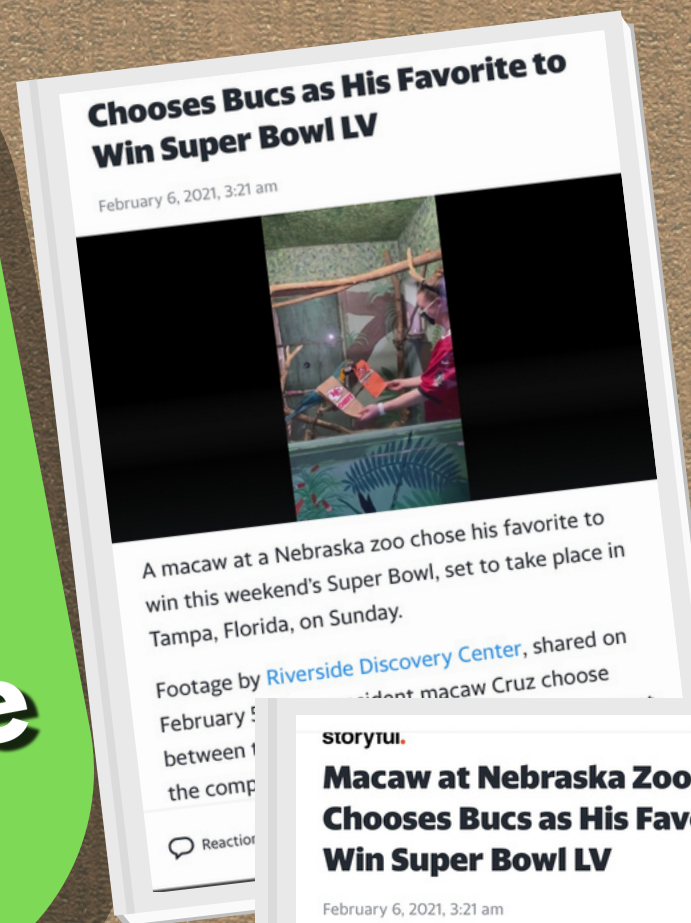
Chooses Bucs as His Favorite to Win Super Bowl LV

February 6, 2021, 3:21 am

A macaw at a Nebraska zoo chose his favorite to win this weekend's Super Bowl, set to take place in Tampa, Florida, on Sunday.

Footage by Riverside Discovery Center, shared on February 5 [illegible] resident macaw Cruz choose between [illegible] the comp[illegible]

Reaction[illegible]

e

storyful.

Macaw at Nebraska Zoo Chooses Bucs as His Fav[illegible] Win Super Bowl LV

February 6, 2021, 3:21 am